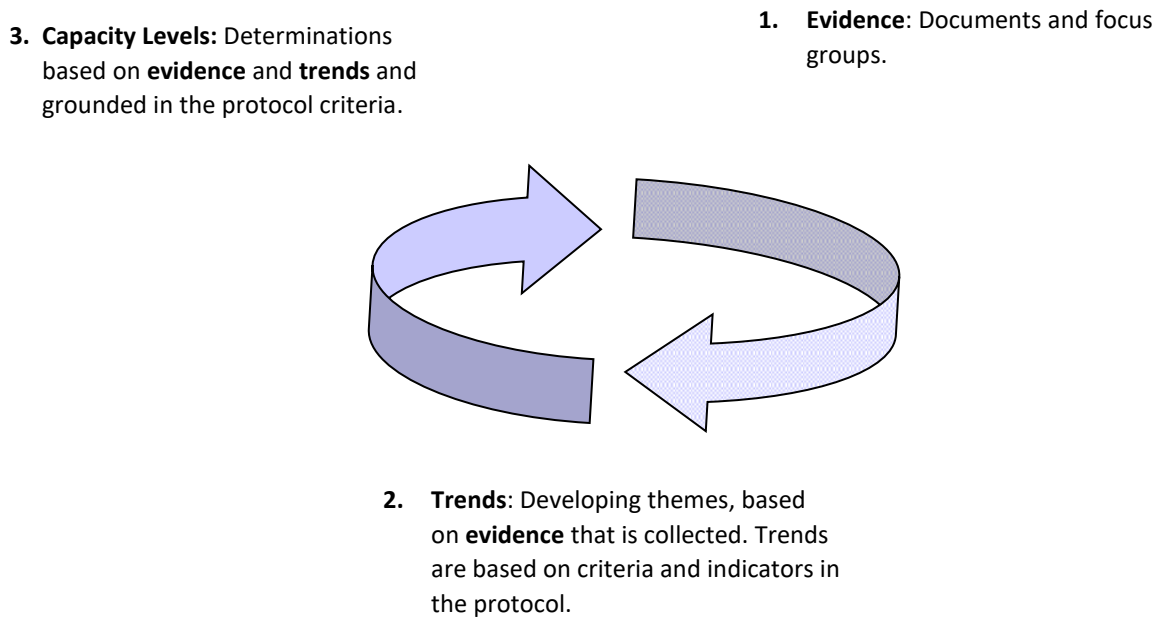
**3. Capacity Levels:** Determinations based on **evidence** and **trends** and grounded in the protocol criteria.

**1. Evidence**: Documents and focus groups.

**2. Trends**: Developing themes, based on **evidence** that is collected. Trends are based on criteria and indicators in the protocol.